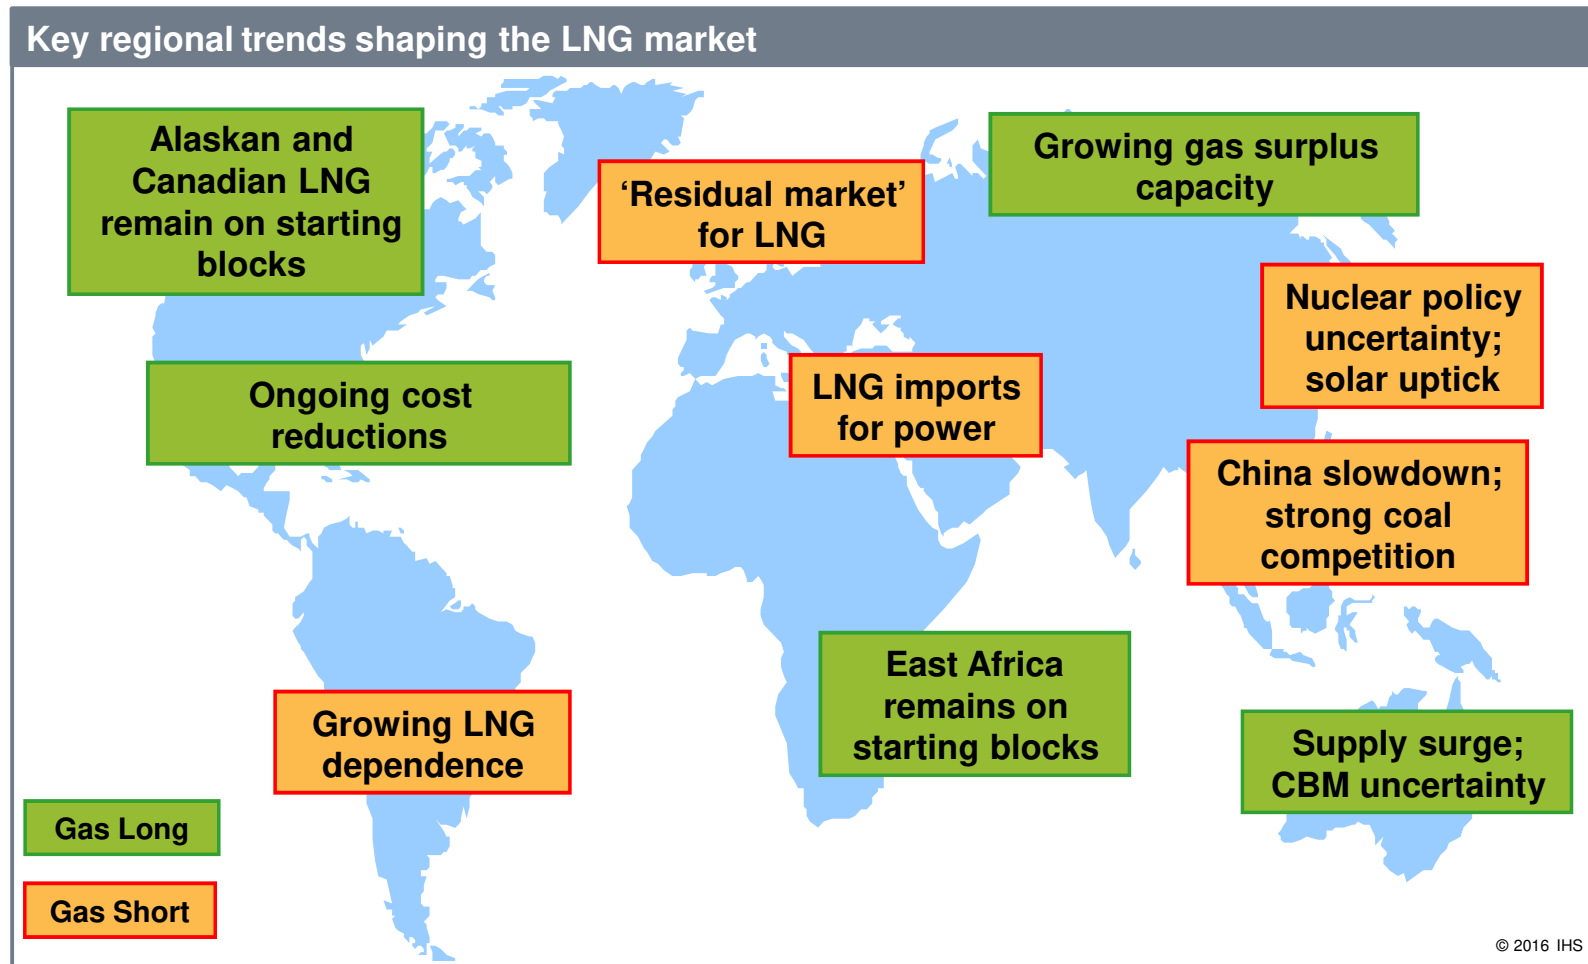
Key regional trends shaping the LNG market

Alaskan and Canadian LNG remain on starting blocks

'Residual market' for LNG

Growing gas surplus capacity

Nuclear policy uncertainty; solar uptick

Ongoing cost reductions

LNG imports for power

China slowdown; strong coal competition

East Africa remains on starting blocks

Growing LNG dependence

Supply surge; CBM uncertainty

Gas Long

Gas Short

© 2016 IHS